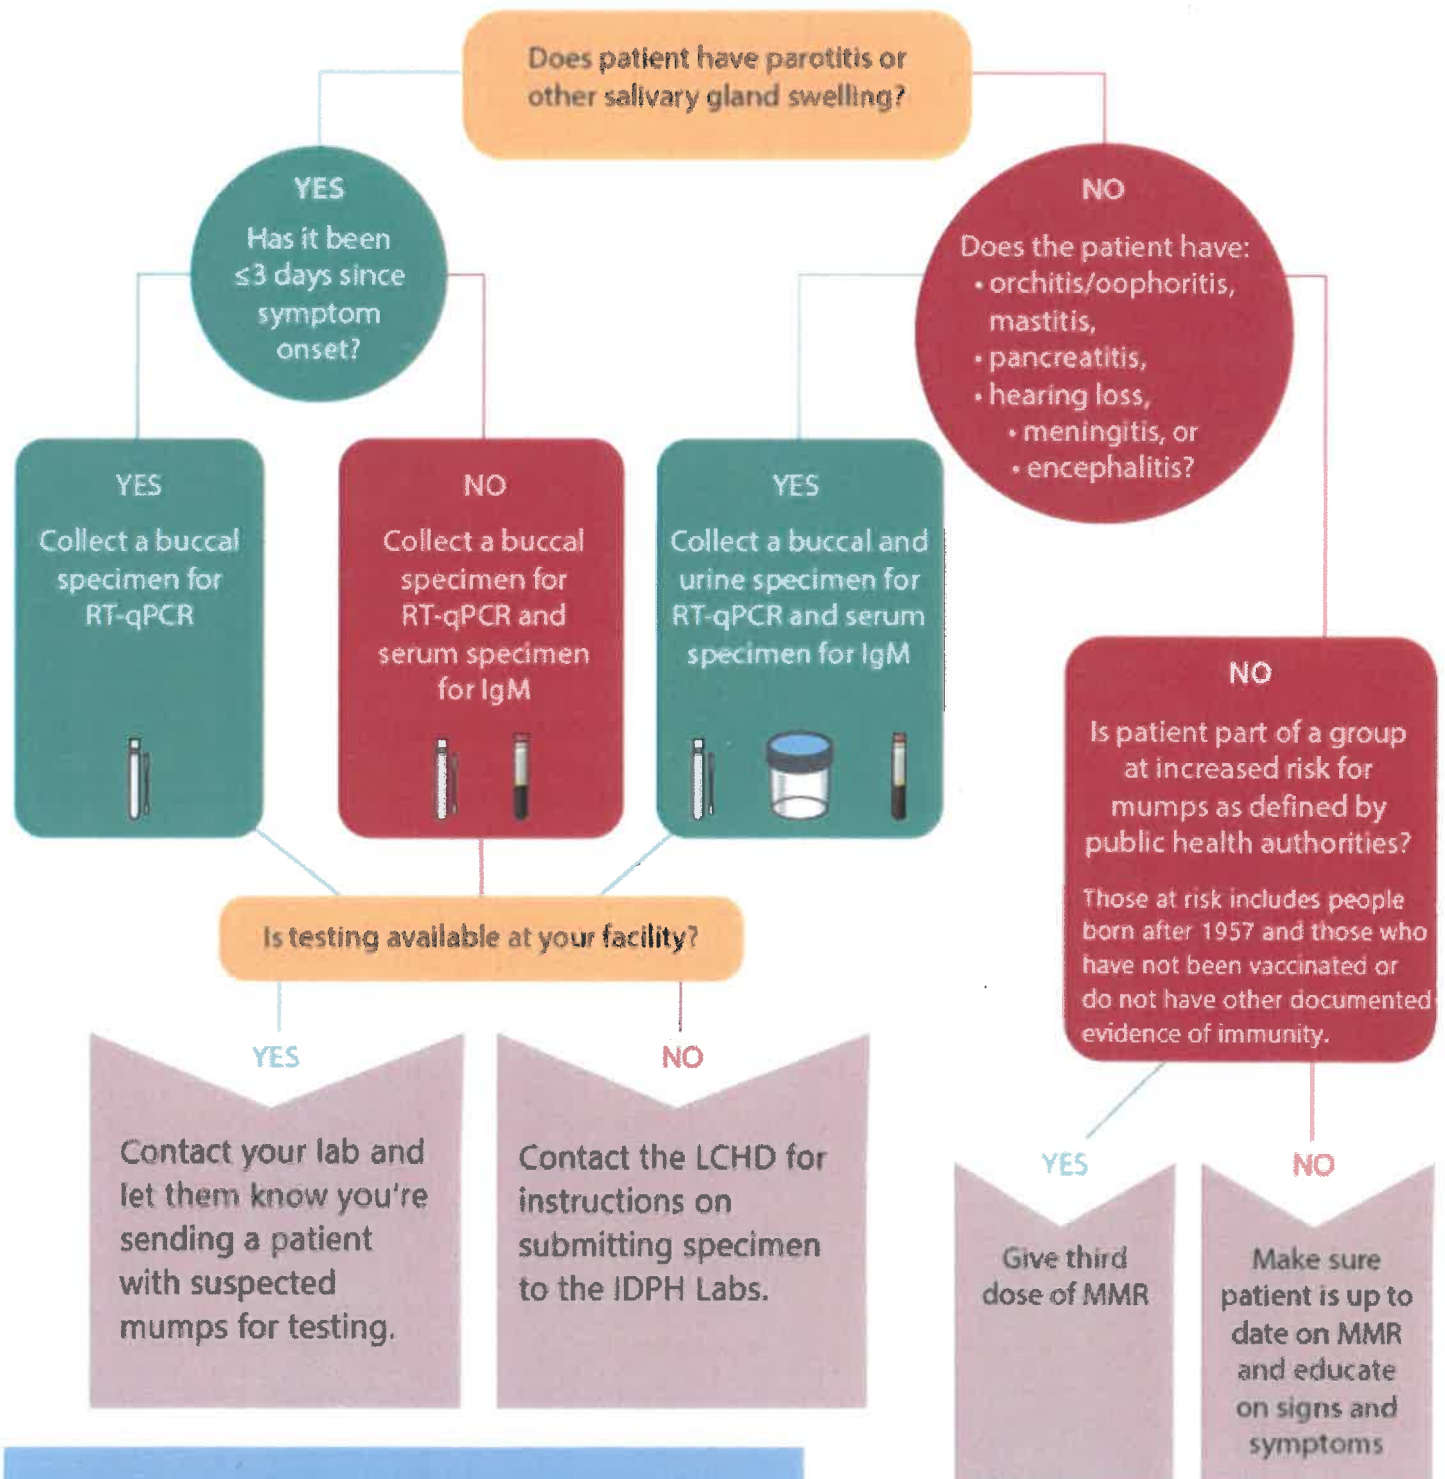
Does patient have parotitis or other salivary gland swelling?

YES
Has it been ≤3 days since symptom onset?

NO
Does the patient have:
• orchitis/oophoritis, mastitis,
• pancreatitis,
• hearing loss,
• meningitis, or
• encephalitis?

YES
Collect a buccal specimen for RT-qPCR

NO
Collect a buccal specimen for RT-qPCR and serum specimen for IgM

YES
Collect a buccal and urine specimen for RT-qPCR and serum specimen for IgM

NO
Is patient part of a group at increased risk for mumps as defined by public health authorities?
Those at risk includes people born after 1957 and those who have not been vaccinated or do not have other documented evidence of immunity.

Is testing available at your facility?

YES
Contact your lab and let them know you're sending a patient with suspected mumps for testing.

NO
Contact the LCHD for instructions on submitting specimen to the IDPH Labs.

YES
Give third dose of MMR

NO
Make sure patient is up to date on MMR and educate on signs and symptoms